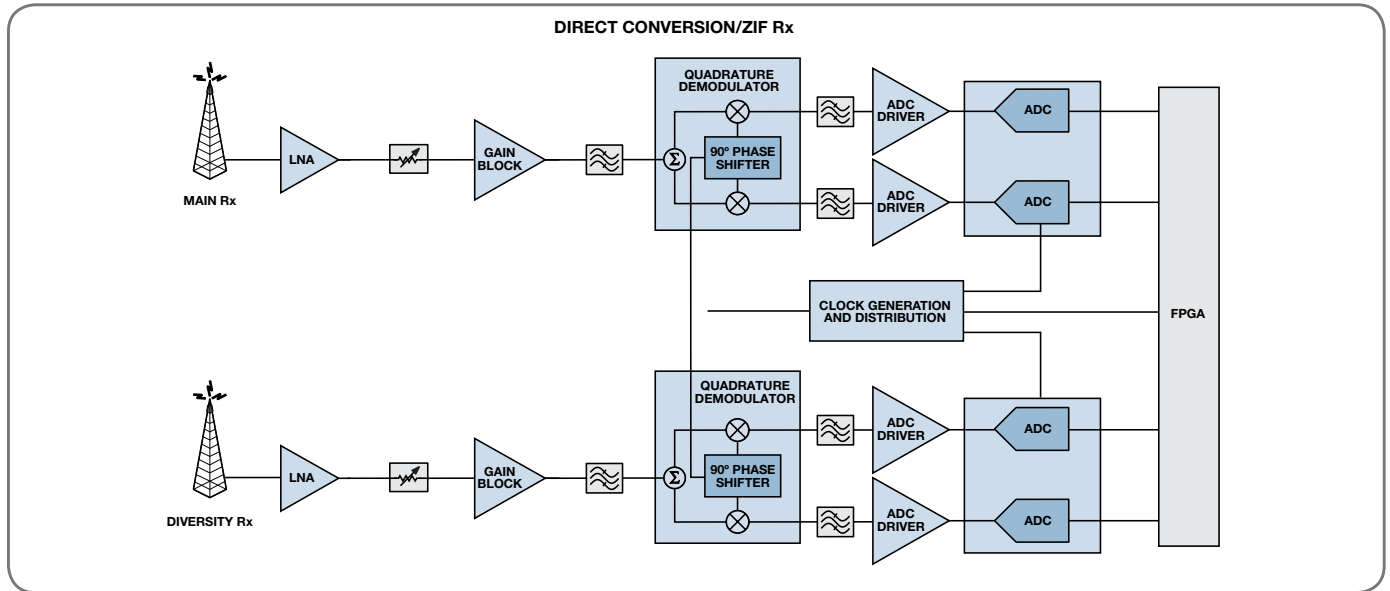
DIRECT CONVERSION/ZIF Rx

MAIN Rx

LNA

GAIN BLOCK

QUADRATURE DEMODULATOR

$\Sigma$

90° PHASE SHIFTER

ADC DRIVER

ADC

ADC DRIVER

ADC

CLOCK GENERATION AND DISTRIBUTION

FPGA

DIVERSITY Rx

LNA

GAIN BLOCK

QUADRATURE DEMODULATOR

$\Sigma$

90° PHASE SHIFTER

ADC DRIVER

ADC

ADC DRIVER

ADC